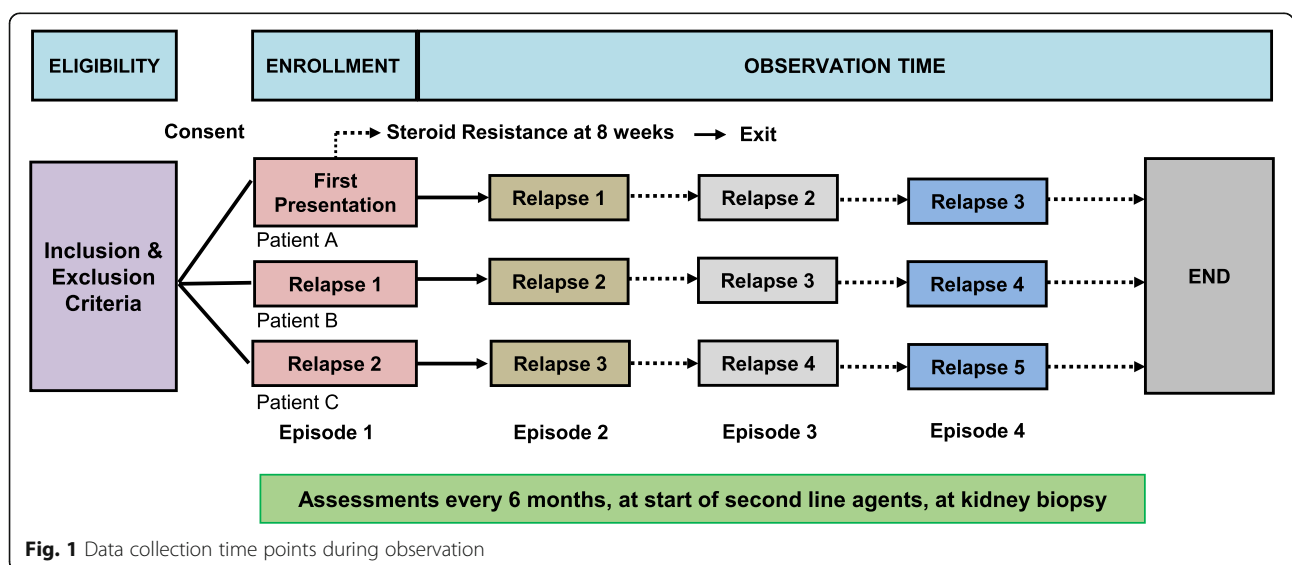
ELIGIBILITY

ENROLLMENT

OBSERVATION TIME

Consent

Steroid Resistance at 8 weeks

Exit

Inclusion & Exclusion Criteria

First Presentation

Patient A

Relapse 1

Relapse 2

Relapse 3

Relapse 1

Patient B

Relapse 2

Relapse 3

Relapse 4

Relapse 2

Patient C

Relapse 3

Relapse 4

Relapse 5

END

Episode 1

Episode 2

Episode 3

Episode 4

Assessments every 6 months, at start of second line agents, at kidney biopsy

Fig. 1 Data collection time points during observation